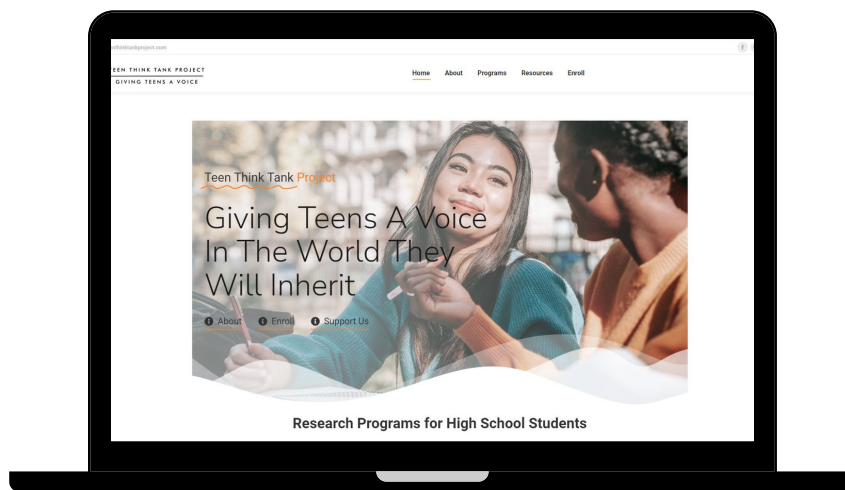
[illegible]thinktankproject.com

EEN THINK TANK PROJECT
GIVING TEENS A VOICE

Home About Programs Resources Enroll

Teen Think Tank Project

Giving Teens A Voice In The World They Will Inherit

About Enroll Support Us

Research Programs for High School Students